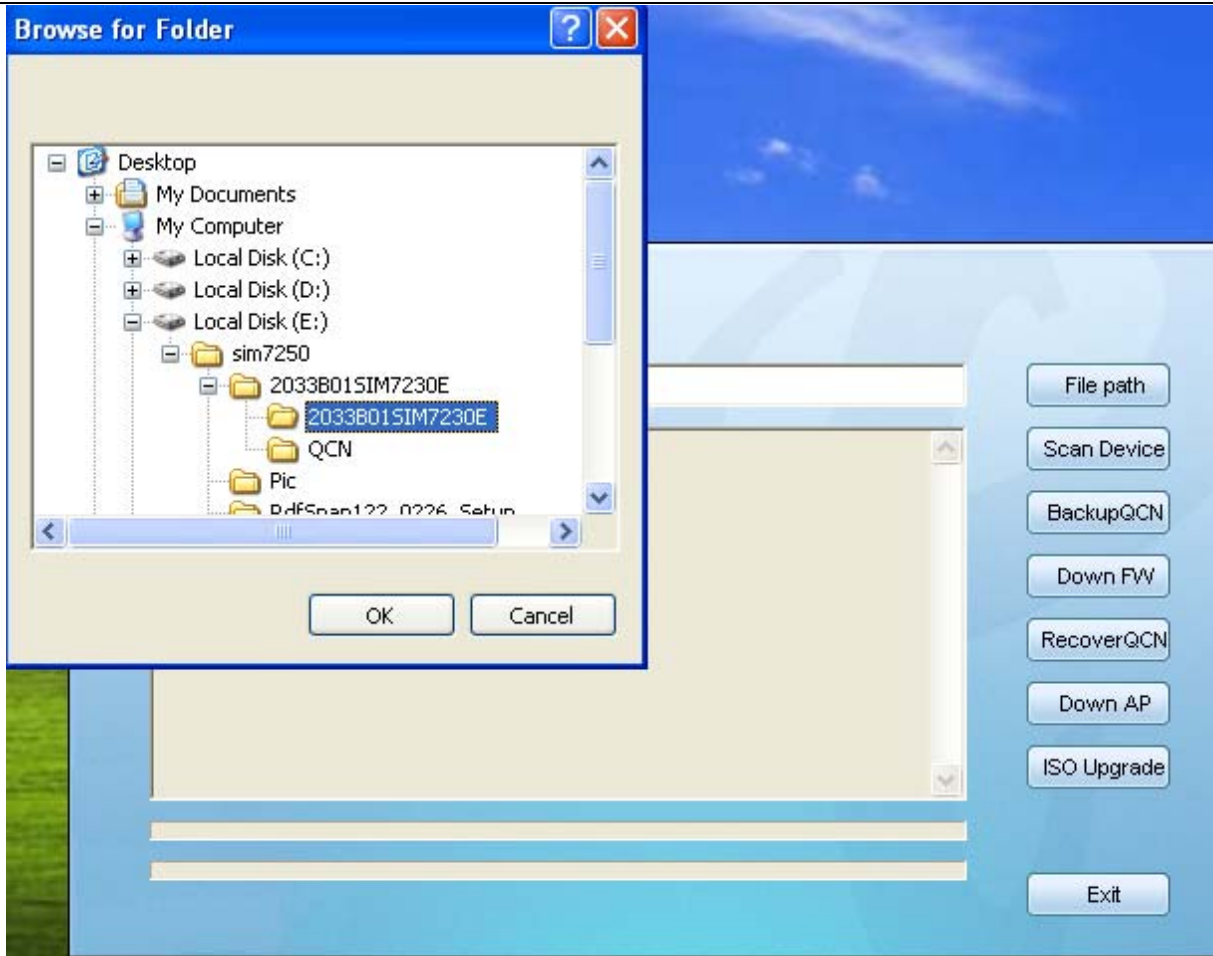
Browse for Folder

Desktop
My Documents
My Computer
Local Disk (C:)
Local Disk (D:)
Local Disk (E:)
sim7250
2033B01SIM7230E
2033B01SIM7230E
QCN
Pic
PdfSnap122_0226_Setup

OK
Cancel

File path
Scan Device
BackupQCN
Down FW
RecoverQCN
Down AP
ISO Upgrade
Exit